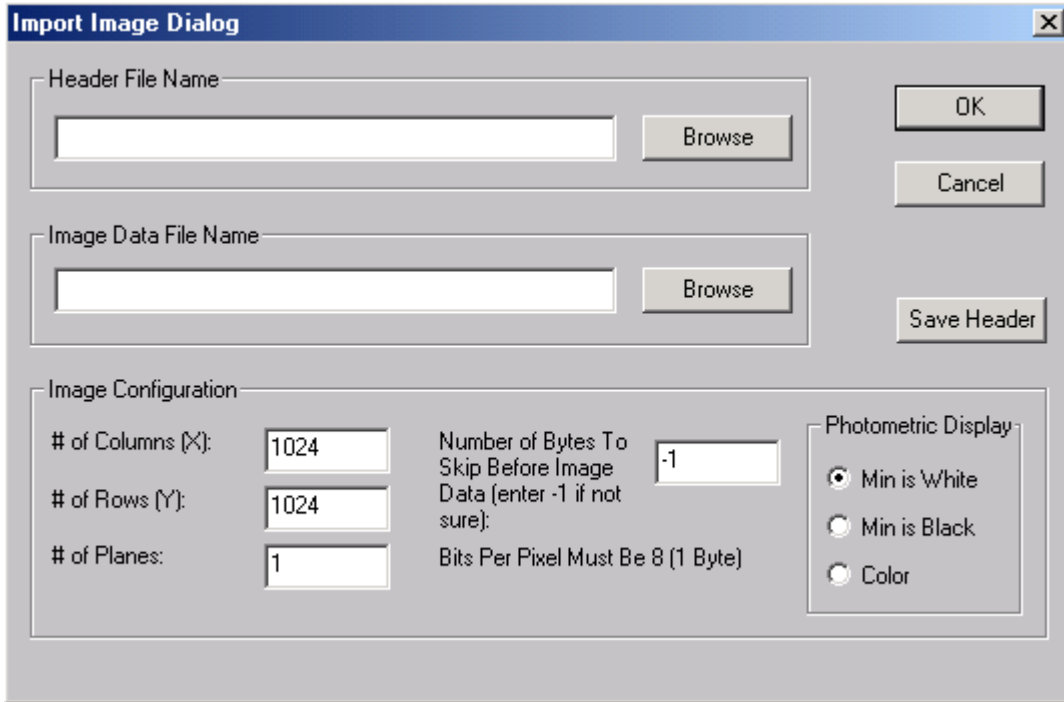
Import Image Dialog

Header File Name

Browse

OK

Cancel

Image Data File Name

Browse

Save Header

Image Configuration

# of Columns (X): 1024

# of Rows (Y): 1024

# of Planes: 1

Number of Bytes To Skip Before Image Data (enter -1 if not sure): -1

Bits Per Pixel Must Be 8 (1 Byte)

Photometric Display

Min is White

Min is Black

Color